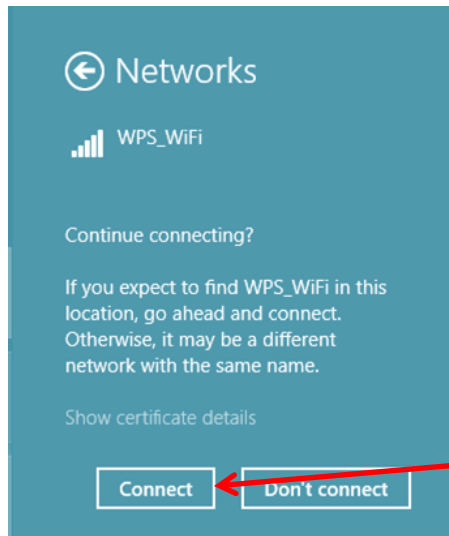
Networks

WPS_WiFi

Continue connecting?

If you expect to find WPS_WiFi in this location, go ahead and connect. Otherwise, it may be a different network with the same name.

Show certificate details

Connect

Don't connect